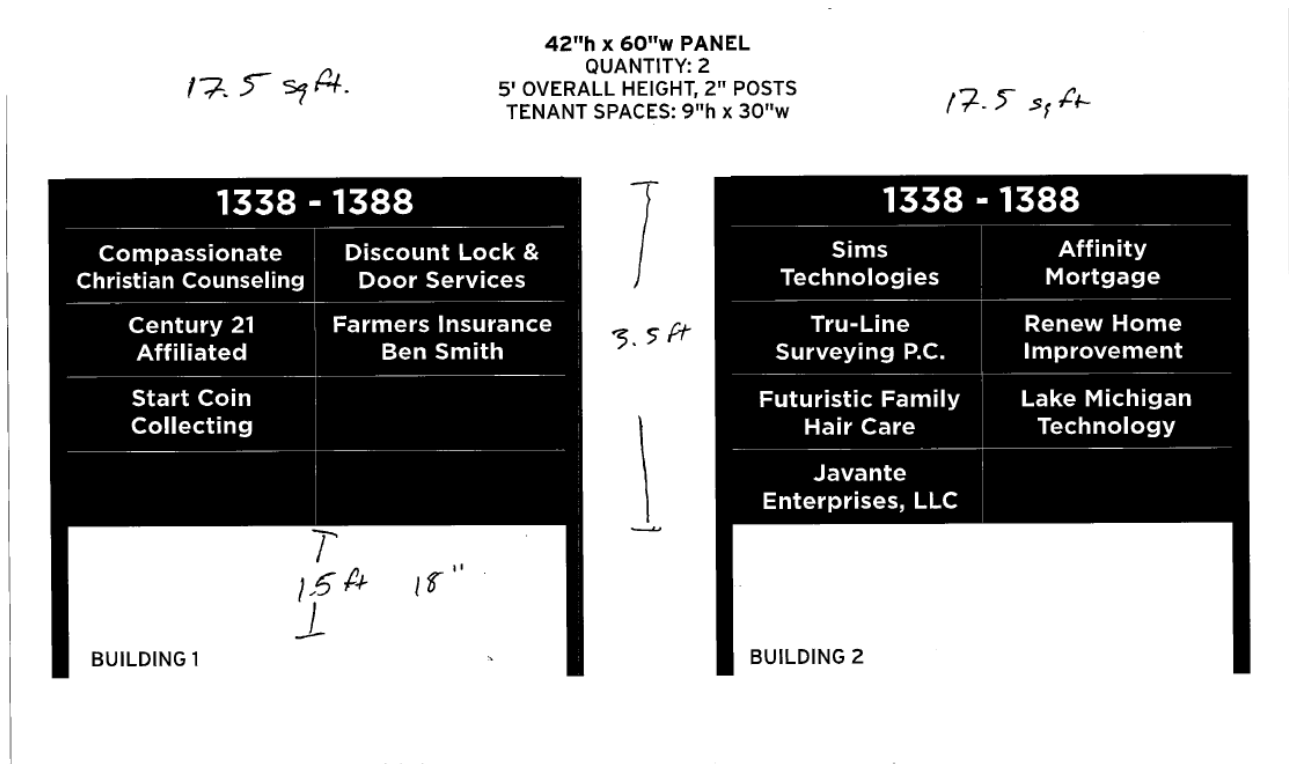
17.5 sqft.

42"h x 60"w PANEL
QUANTITY: 2
5' OVERALL HEIGHT, 2" POSTS
TENANT SPACES: 9"h x 30"w

17.5 sqft

1338 - 1388

| Compassionate Christian Counseling | Discount Lock & Door Services |
|---|---|
| Century 21 Affiliated | Farmers Insurance Ben Smith |
| Start Coin Collecting | |
| | |

1.5 ft 18"

BUILDING 1

3.5 ft

1338 - 1388

| Sims Technologies | Affinity Mortgage |
|---|---|
| Tru-Line Surveying P.C. | Renew Home Improvement |
| Futuristic Family Hair Care | Lake Michigan Technology |
| Javante Enterprises, LLC | |

BUILDING 2